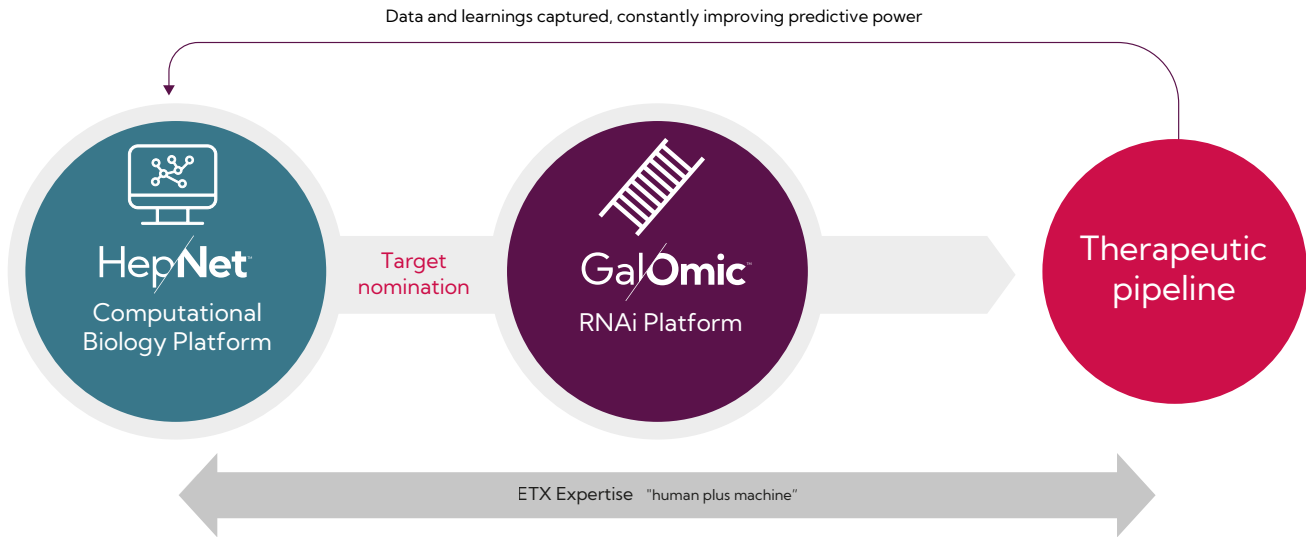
Data and learnings captured, constantly improving predictive power

HepNet™
Computational Biology Platform

Target nomination

GalOmic™
RNAi Platform

Therapeutic pipeline

ETX Expertise "human plus machine"